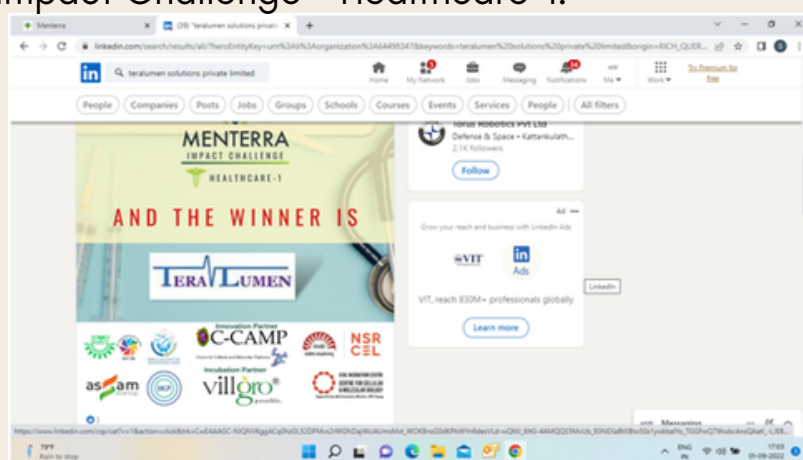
mpact Challenge - Healthcare-1.

Menterra | (59) "teralumen solutions private

linkedin.com/search/results/all/?heroEntityKey=urn%3Ali%3Aorganization%3A64498347&keywords=teralumen%20solutions%20private%20limited&origin=RICH_QUER...

teralumen solutions private limited

Home | My Network | Jobs | Messaging | Notifications | Me | Work | Try Premium for free

People | Companies | Posts | Jobs | Groups | Schools | Courses | Events | Services | People | All filters

MENTERRA
IMPACT CHALLENGE
HEALTHCARE-1

AND THE WINNER IS

TERALUMEN

Innovation Partner
C-CAMP

NSR CEL

Incubation Partner
villgro

assam

Torus Robotics Pvt Ltd
Defense & Space • Kattankulath...
2.1K followers
Follow

Ad
Grow your reach and business with LinkedIn Ads

VIT | Ads

VIT, reach 830M+ professionals globally

Learn more

LinkedIn

Messaging

https://www.linkedin.com/csp/sat?v=1&action=click&trk=CwEAAAGC-NQNVKgg...

79°F
Rain to stop

ENG IN
17:03
01-09-2022